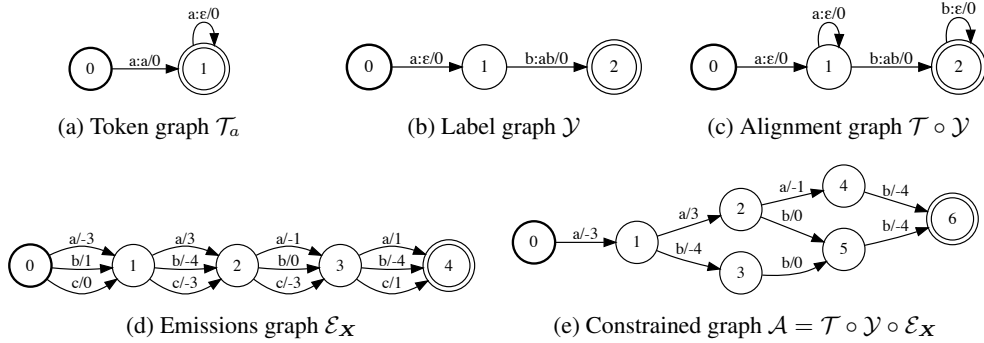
a:ε/0

0 a:a/0 1

(a) Token graph $\mathcal{T}_a$

0 a:ε/0 1 b:ab/0 2

(b) Label graph $\mathcal{Y}$

a:ε/0 b:ε/0

0 a:ε/0 1 b:ab/0 2

(c) Alignment graph $\mathcal{T} \circ \mathcal{Y}$

0 a/-3 b/1 c/0 1 a/3 b/-4 c/-3 2 a/-1 b/0 c/-3 3 a/1 b/-4 c/1 4

(d) Emissions graph $\mathcal{E}_{\boldsymbol{X}}$

0 a/-3 1 a/3 2 a/-1 4 b/-4 6
b/-4 3 b/0 5
b/0 b/-4

(e) Constrained graph $\mathcal{A} = \mathcal{T} \circ \mathcal{Y} \circ \mathcal{E}_{\boldsymbol{X}}$